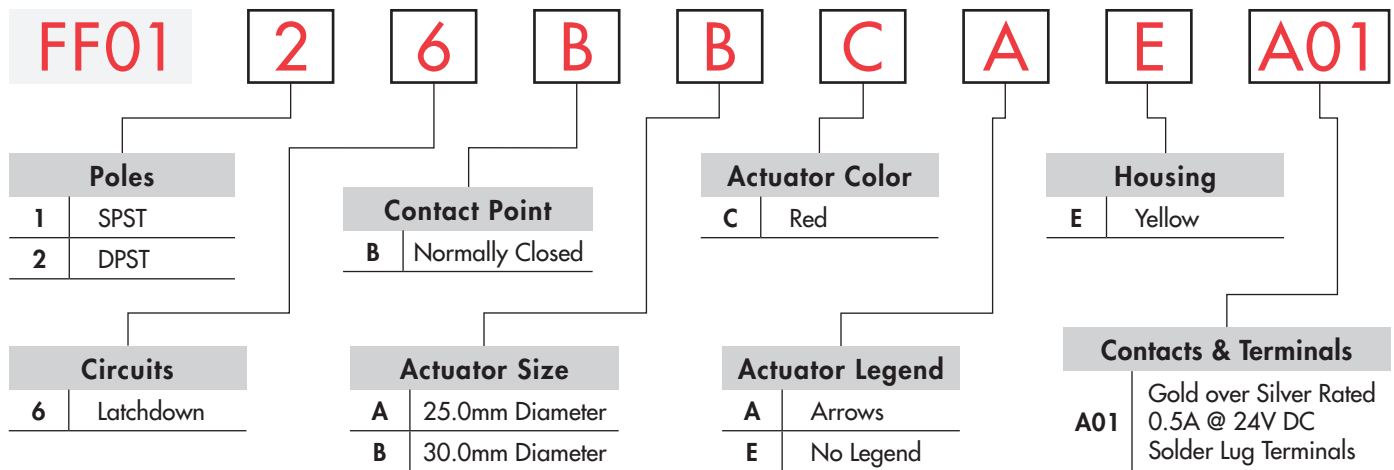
FF01 2 6 B B C A E A01

| Poles | |
|---|---|
| 1 | SPST |
| 2 | DPST |

| Contact Point | |
|---|---|
| B | Normally Closed |

| Actuator Color | |
|---|---|
| C | Red |

| Housing | |
|---|---|
| E | Yellow |

| Circuits | |
|---|---|
| 6 | Latchdown |

| Actuator Size | |
|---|---|
| A | 25.0mm Diameter |
| B | 30.0mm Diameter |

| Actuator Legend | |
|---|---|
| A | Arrows |
| E | No Legend |

| Contacts & Terminals | |
|---|---|
| A01 | Gold over Silver Rated 0.5A @ 24V DC Solder Lug Terminals |